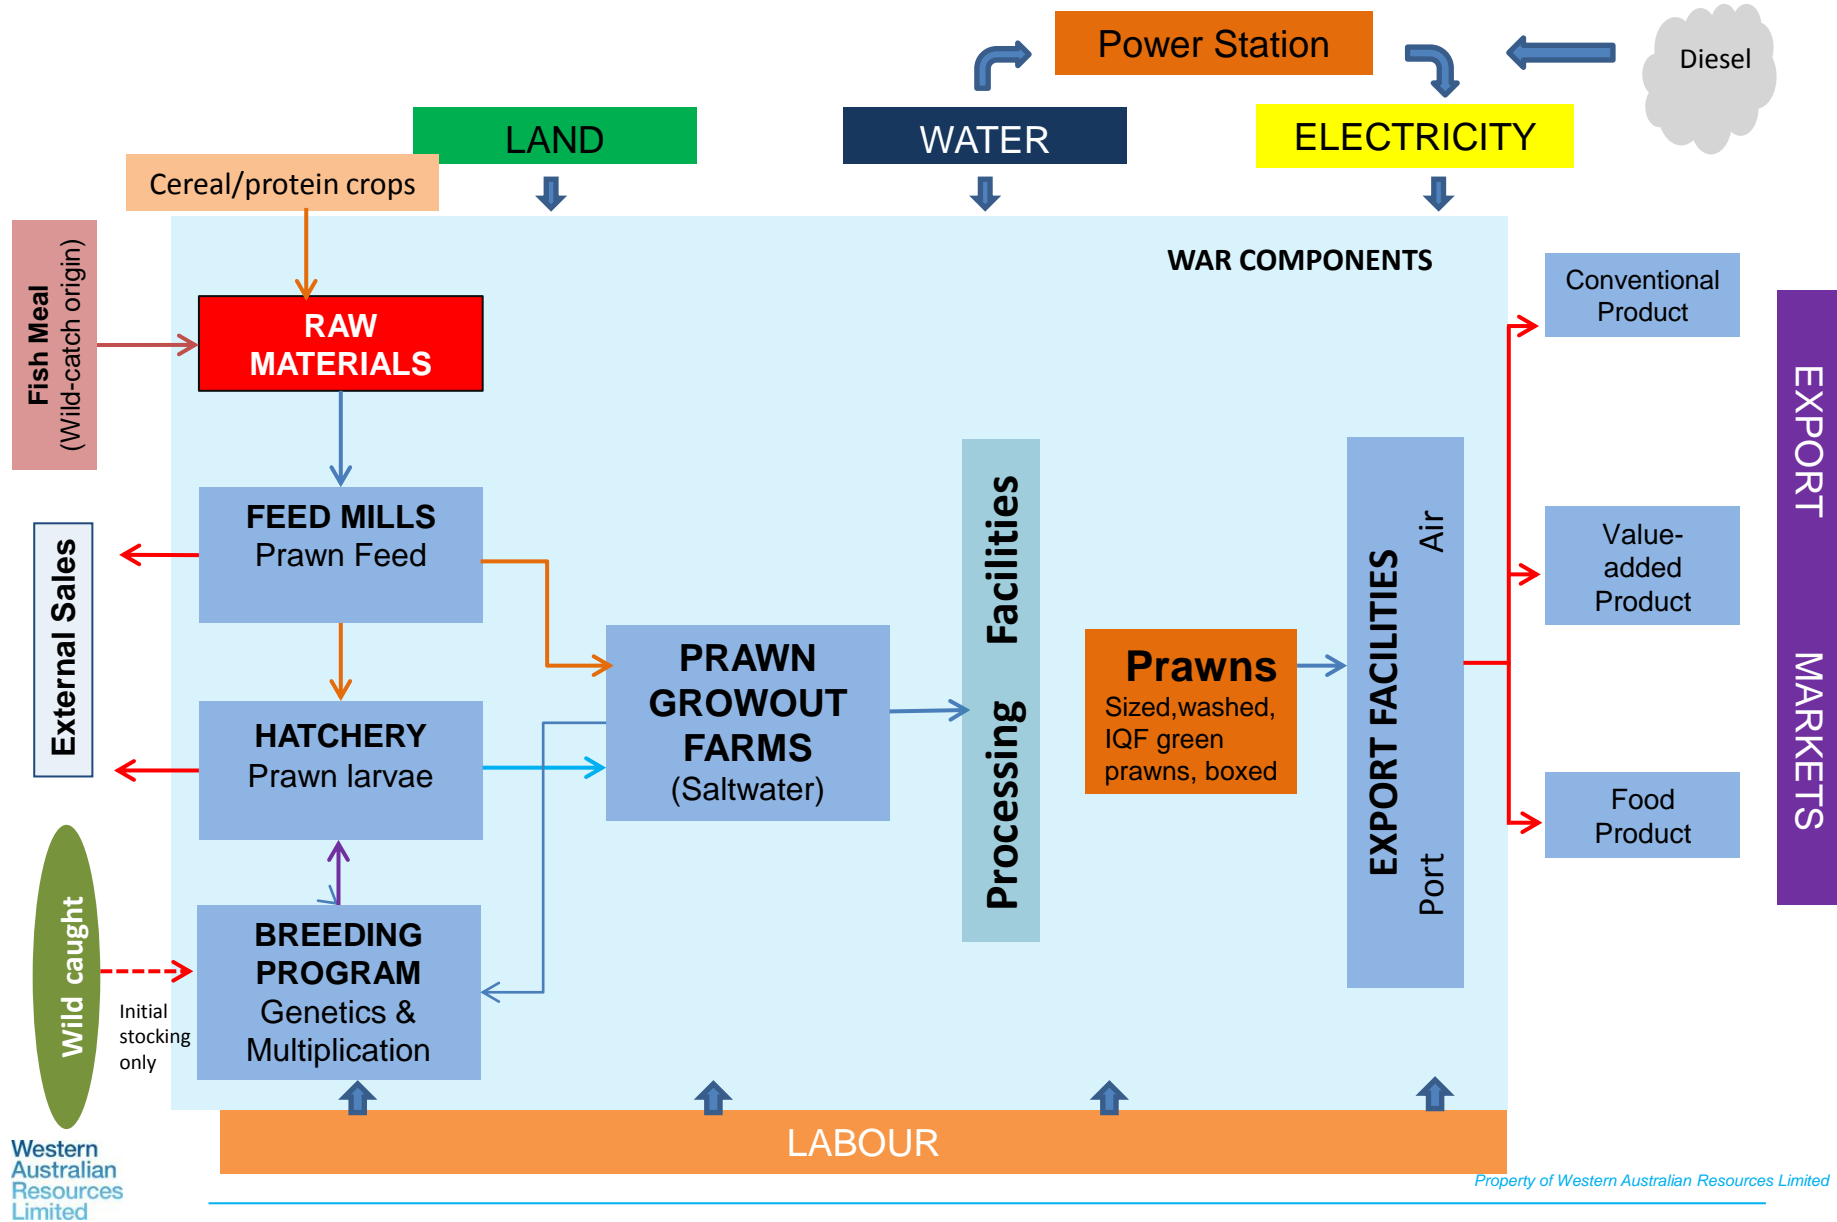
Power Station

Diesel

LAND

WATER

ELECTRICITY

Cereal/protein crops

Fish Meal
(Wild-catch origin)

WAR COMPONENTS

RAW MATERIALS

FEED MILLS
Prawn Feed

External Sales

HATCHERY
Prawn larvae

PRAWN GROWOUT FARMS
(Saltwater)

Processing Facilities

Prawns
Sized,washed, IQF green prawns, boxed

EXPORT FACILITIES
Air
Port

Conventional Product

Value-added Product

Food Product

EXPORT MARKETS

Wild caught

Initial stocking only

BREEDING PROGRAM
Genetics & Multiplication

LABOUR

Western Australian Resources Limited

Property of Western Australian Resources Limited